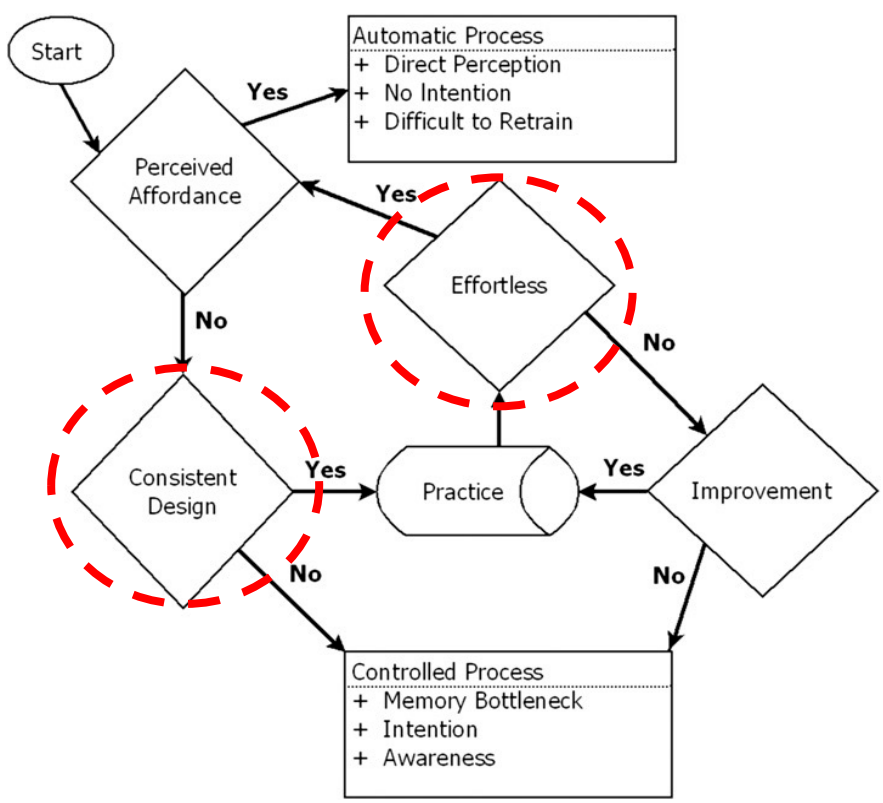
Start

Yes

Automatic Process
+ Direct Perception
+ No Intention
+ Difficult to Retrain

Perceived Affordance

Yes

Effortless

No

No

Consistent Design

Yes

Practice

Yes

Improvement

No

No

Controlled Process
+ Memory Bottleneck
+ Intention
+ Awareness